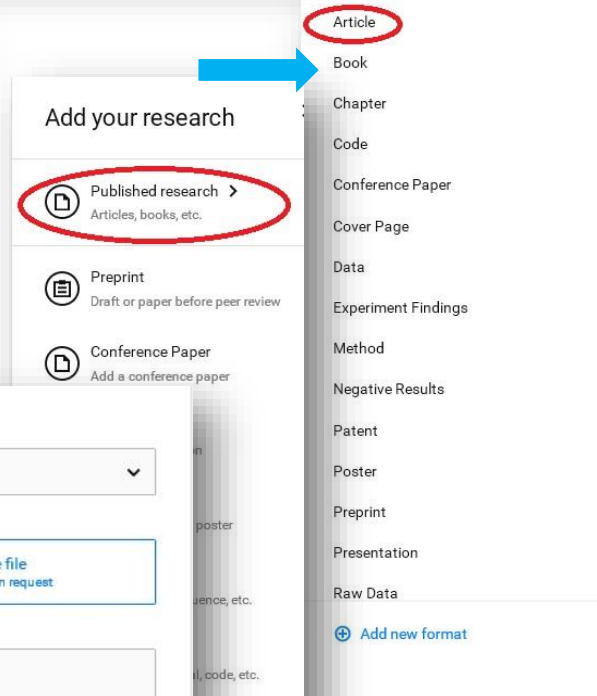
Add your research

Published research >
Articles, books, etc.

Preprint
Draft or paper before peer review

Conference Paper
Add a conference paper

on

poster

e file
n request

uence, etc.

l, code, etc.

Article
Book
Chapter
Code
Conference Paper
Cover Page
Data
Experiment Findings
Method
Negative Results
Patent
Poster
Preprint
Presentation
Raw Data

Add new format